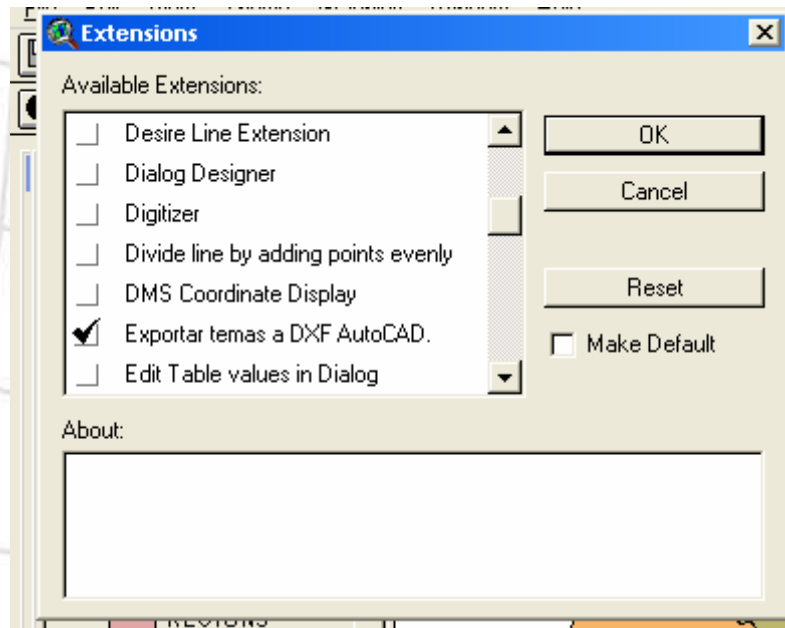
Extensions

Available Extensions:

Desire Line Extension
Dialog Designer
Digitizer
Divide line by adding points evenly
DMS Coordinate Display
Exportar temas a DXF AutoCAD.
Edit Table values in Dialog

OK
Cancel
Reset
Make Default

About:

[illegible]